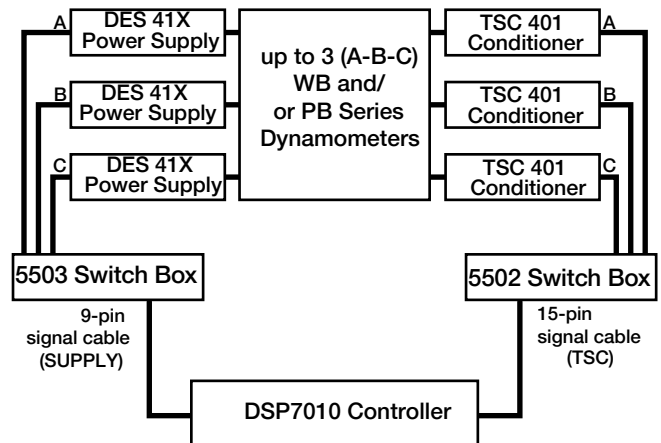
A
DES 41X
Power Supply

B
DES 41X
Power Supply

C
DES 41X
Power Supply

up to 3 (A-B-C)
WB and/
or PB Series
Dynamometers

TSC 401
Conditioner
A

TSC 401
Conditioner
B

TSC 401
Conditioner
C

5503 Switch Box

5502 Switch Box

9-pin
signal cable
(SUPPLY)

15-pin
signal cable
(TSC)

DSP7010 Controller